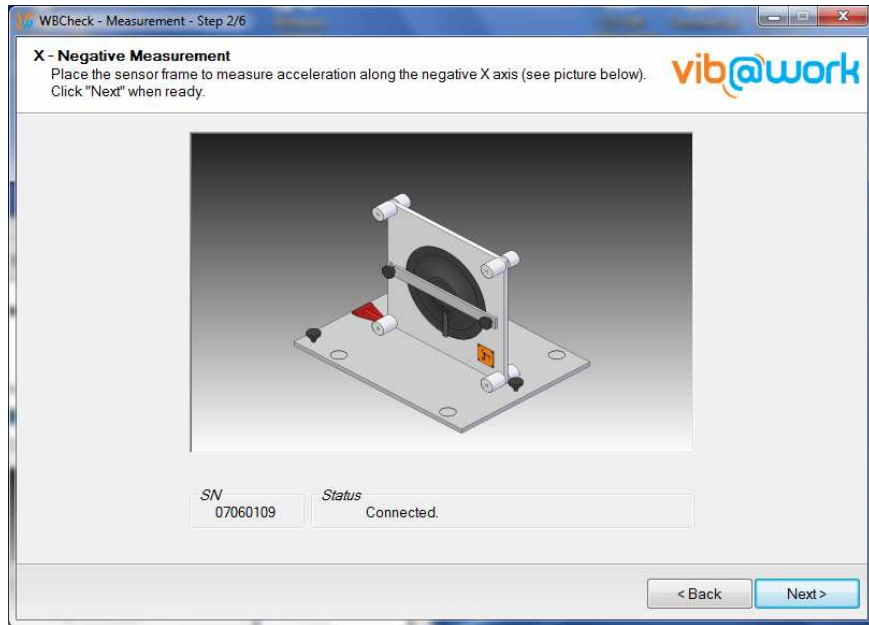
WBCheck - Measurement - Step 2/6

X - Negative Measurement
Place the sensor frame to measure acceleration along the negative X axis (see picture below).
Click "Next" when ready.

vib@work

SN
07060109

Status
Connected.

< Back
Next >